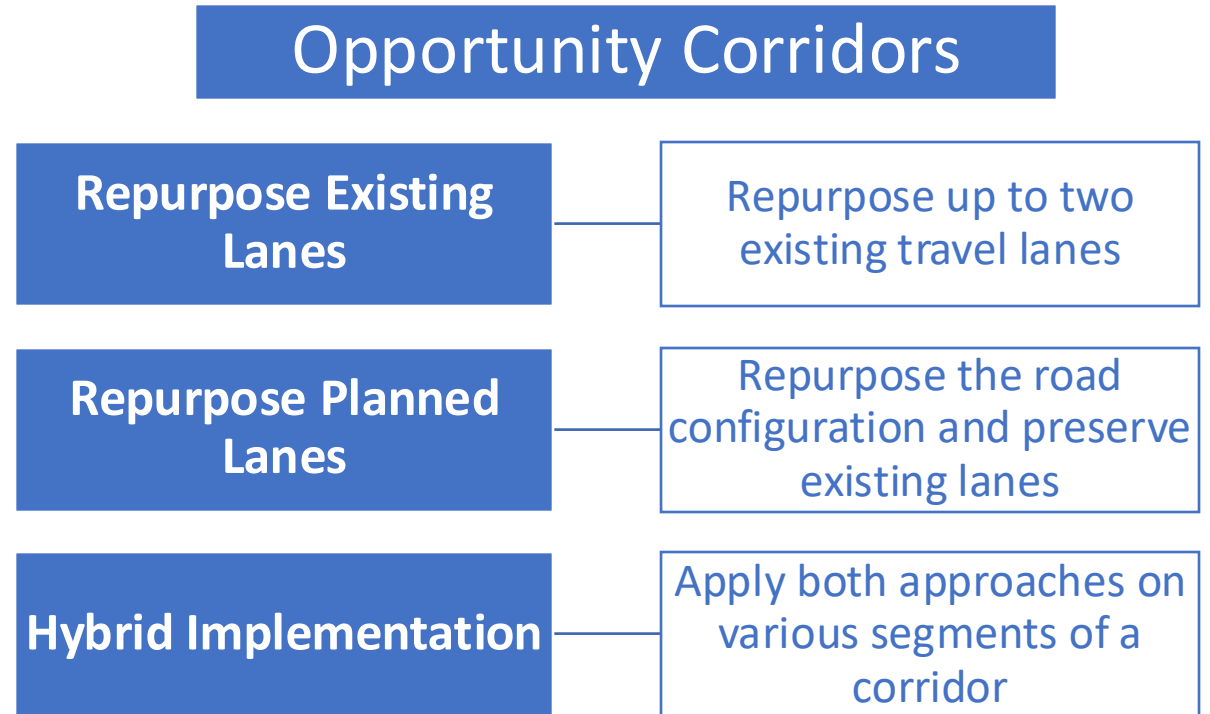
Opportunity Corridors

Repurpose Existing Lanes

Repurpose up to two existing travel lanes

Repurpose Planned Lanes

Repurpose the road configuration and preserve existing lanes

Hybrid Implementation

Apply both approaches on various segments of a corridor